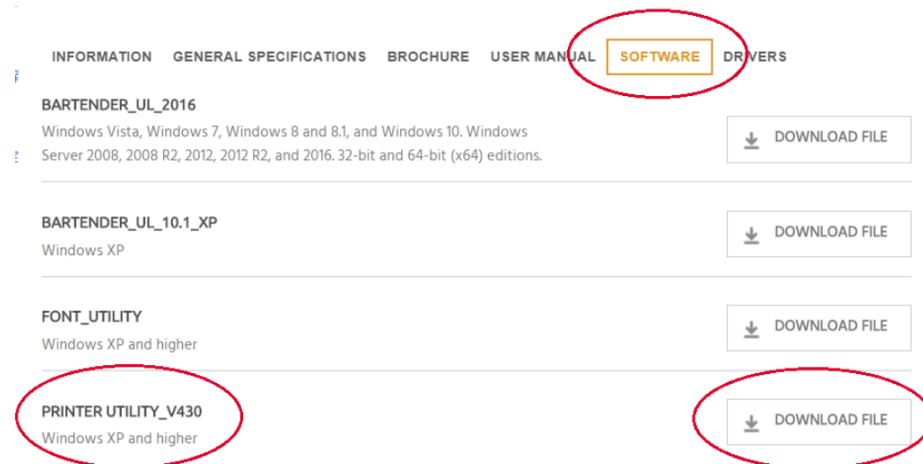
INFORMATION GENERAL SPECIFICATIONS BROCHURE USER MANUAL SOFTWARE DRIVERS

BARTENDER_UL_2016
Windows Vista, Windows 7, Windows 8 and 8.1, and Windows 10. Windows Server 2008, 2008 R2, 2012, 2012 R2, and 2016. 32-bit and 64-bit (x64) editions.
DOWNLOAD FILE

BARTENDER_UL_10.1_XP
Windows XP
DOWNLOAD FILE

FONT_UTILITY
Windows XP and higher
DOWNLOAD FILE

PRINTER UTILITY_V430
Windows XP and higher
DOWNLOAD FILE